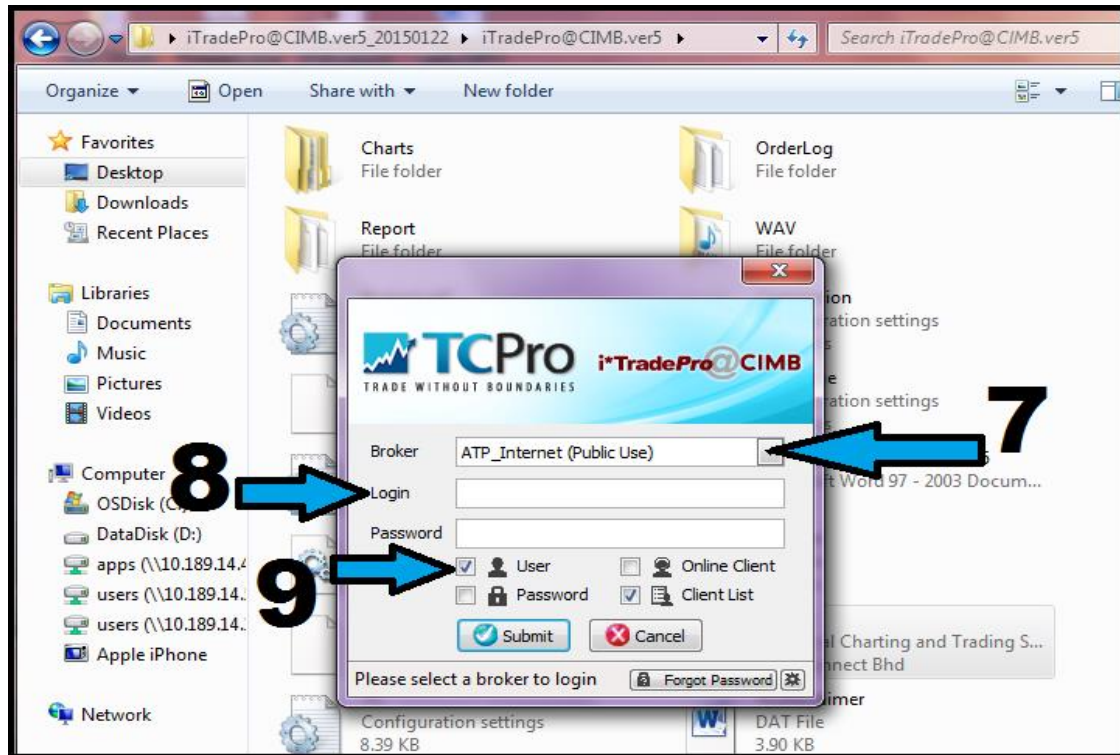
▸ iTradePro@CIMB.ver5_20150122 ▸ iTradePro@CIMB.ver5 ▸

Search iTradePro@CIMB.ver5

Organize ▾ Open Share with ▾ New folder

Favorites
Desktop
Downloads
Recent Places

Libraries
Documents
Music
Pictures
Videos

Computer
OSDisk (C:)
DataDisk (D:)
apps (\\10.189.14.4
users (\\10.189.14.
users (\\10.189.14.
Apple iPhone

Network

Charts
File folder

OrderLog
File folder

Report
File folder

WAV
File folder

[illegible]ion
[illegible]ration settings

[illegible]e
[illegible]ration settings

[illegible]t Word 97 - 2003 Docum...

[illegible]l Charting and Trading S...
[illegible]nnect Bhd

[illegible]imer
DAT File
3.90 KB

Configuration settings
8.39 KB

TCPro
TRADE WITHOUT BOUNDARIES
i*TradePro@CIMB

Broker ATP_Internet (Public Use)
Login
Password
User
Online Client
Password
Client List
Submit
Cancel
Please select a broker to login
Forgot Password

7
8
9